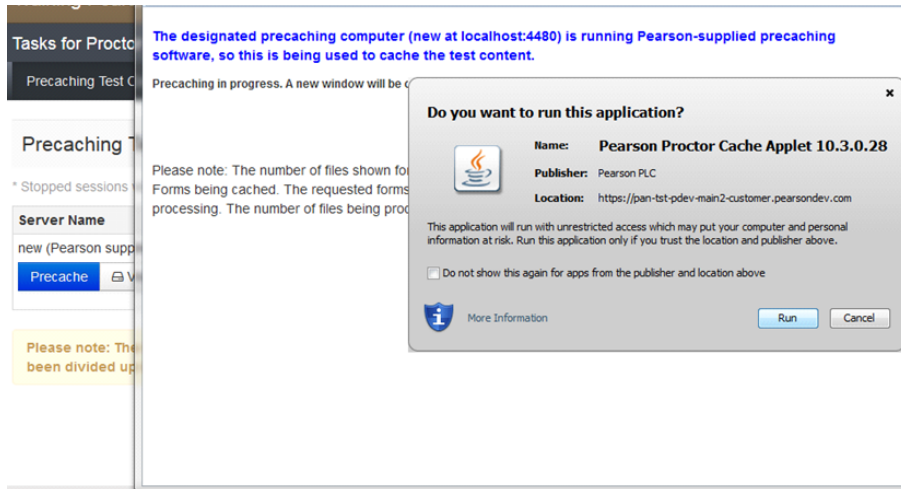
Tasks for Procto

Precaching Test C

Precaching T

* Stopped sessions

Server Name

new (Pearson supp

Precache

Please note: The been divided up

The designated precaching computer (new at localhost:4480) is running Pearson-supplied precaching software, so this is being used to cache the test content.

Precaching in progress. A new window will be c

Please note: The number of files shown fo Forms being cached. The requested forms processing. The number of files being proc

Do you want to run this application?

×

Name: Pearson Proctor Cache Applet 10.3.0.28

Publisher: Pearson PLC

Location: https://pan-tst-pdev-main2-customer.pearsondev.com

This application will run with unrestricted access which may put your computer and personal information at risk. Run this application only if you trust the location and publisher above.

Do not show this again for apps from the publisher and location above

More Information

Run

Cancel